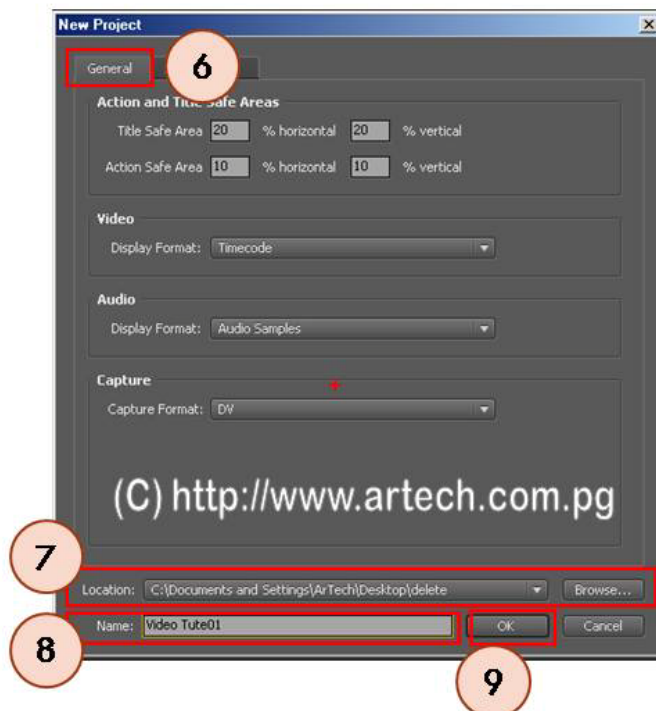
New Project

General

6

Action and Title Safe Areas

Title Safe Area 20 % horizontal 20 % vertical

Action Safe Area 10 % horizontal 10 % vertical

Video

Display Format: Timecode

Audio

Display Format: Audio Samples

Capture

Capture Format: DV

(C) http://www.artech.com.pg

7

Location: C:\Documents and Settings\ArTech\Desktop\delete

Browse...

8

Name: Video Tute01

OK

Cancel

9